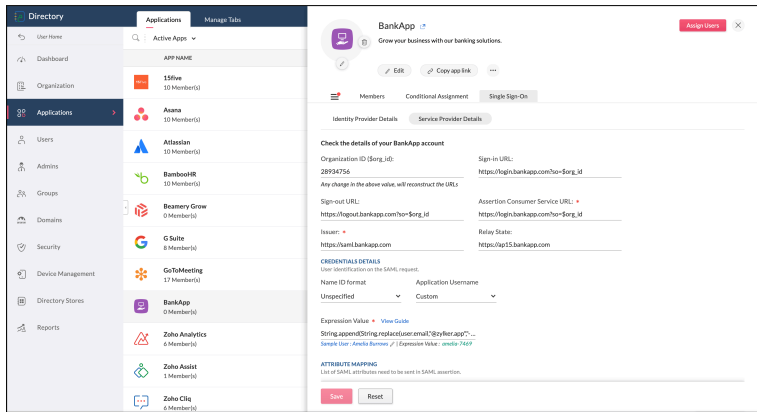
Directory

User Home

Dashboard

Organization

Applications

Users

Admins

Groups

Domains

Security

Device Management

Directory Stores

Reports

Applications | Manage Tabs

Active Apps

APP NAME

15five
10 Member(s)

Asana
10 Member(s)

Atlassian
10 Member(s)

BambooHR
10 Member(s)

Beamery Grow
0 Member(s)

G Suite
8 Member(s)

GoToMeeting
17 Member(s)

BankApp
0 Member(s)

Zoho Analytics
6 Member(s)

Zoho Assist
1 Member(s)

Zoho Cliq
6 Member(s)

BankApp

Grow your business with our banking solutions.

Assign Users

Edit | Copy app link | ···

Members | Conditional Assignment | Single Sign-On

Identity Provider Details | Service Provider Details

Check the details of your BankApp account

Organization ID ($org_id):
28934756
Any change in the above value, will reconstruct the URLs

Sign-in URL:
https://login.bankapp.com?so=$org_id

Sign-out URL:
https://logout.bankapp.com?so=$org_id

Assertion Consumer Service URL: *
https://login.bankapp.com?so=$org_id

Issuer: *
https://saml.bankapp.com

Relay State:
https://ap15.bankapp.com

CREDENTIALS DETAILS
User identification on the SAML request.

Name ID format
Unspecified

Application Username
Custom

Expression Value * View Guide
String.append(String.replace(user.email,"@zylker.app",'' ...
Sample User : Amelia Burrows | Expression Value : amelia 7469

ATTRIBUTE MAPPING
List of SAML attributes need to be sent in SAML assertion.

Save | Reset